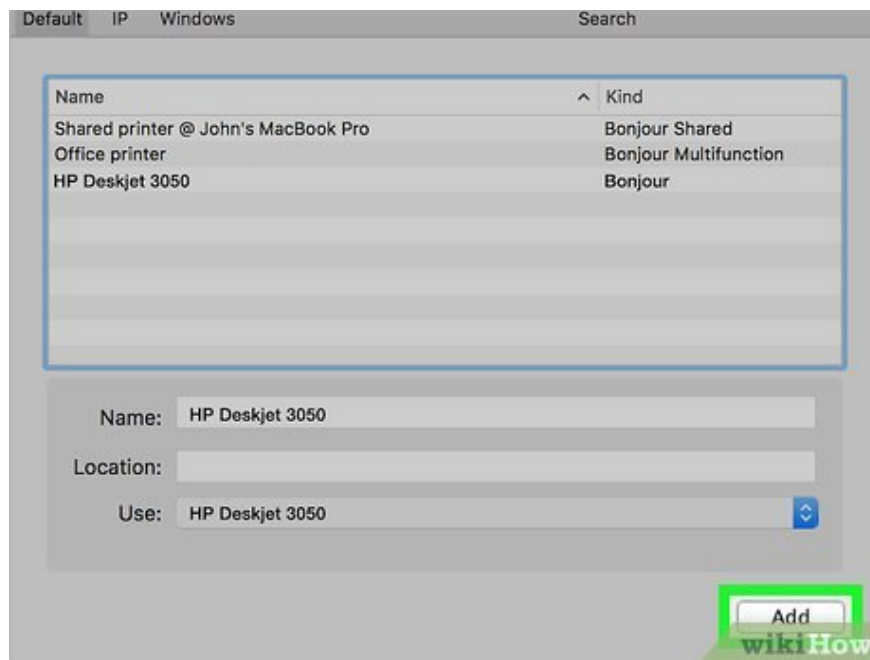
Default IP Windows Search

| Name | Kind |
|---|---|
| Shared printer @ John's MacBook Pro | Bonjour Shared |
| Office printer | Bonjour Multifunction |
| HP Deskjet 3050 | Bonjour |

Name: HP Deskjet 3050

Location:

Use: HP Deskjet 3050

Add

wikiHow